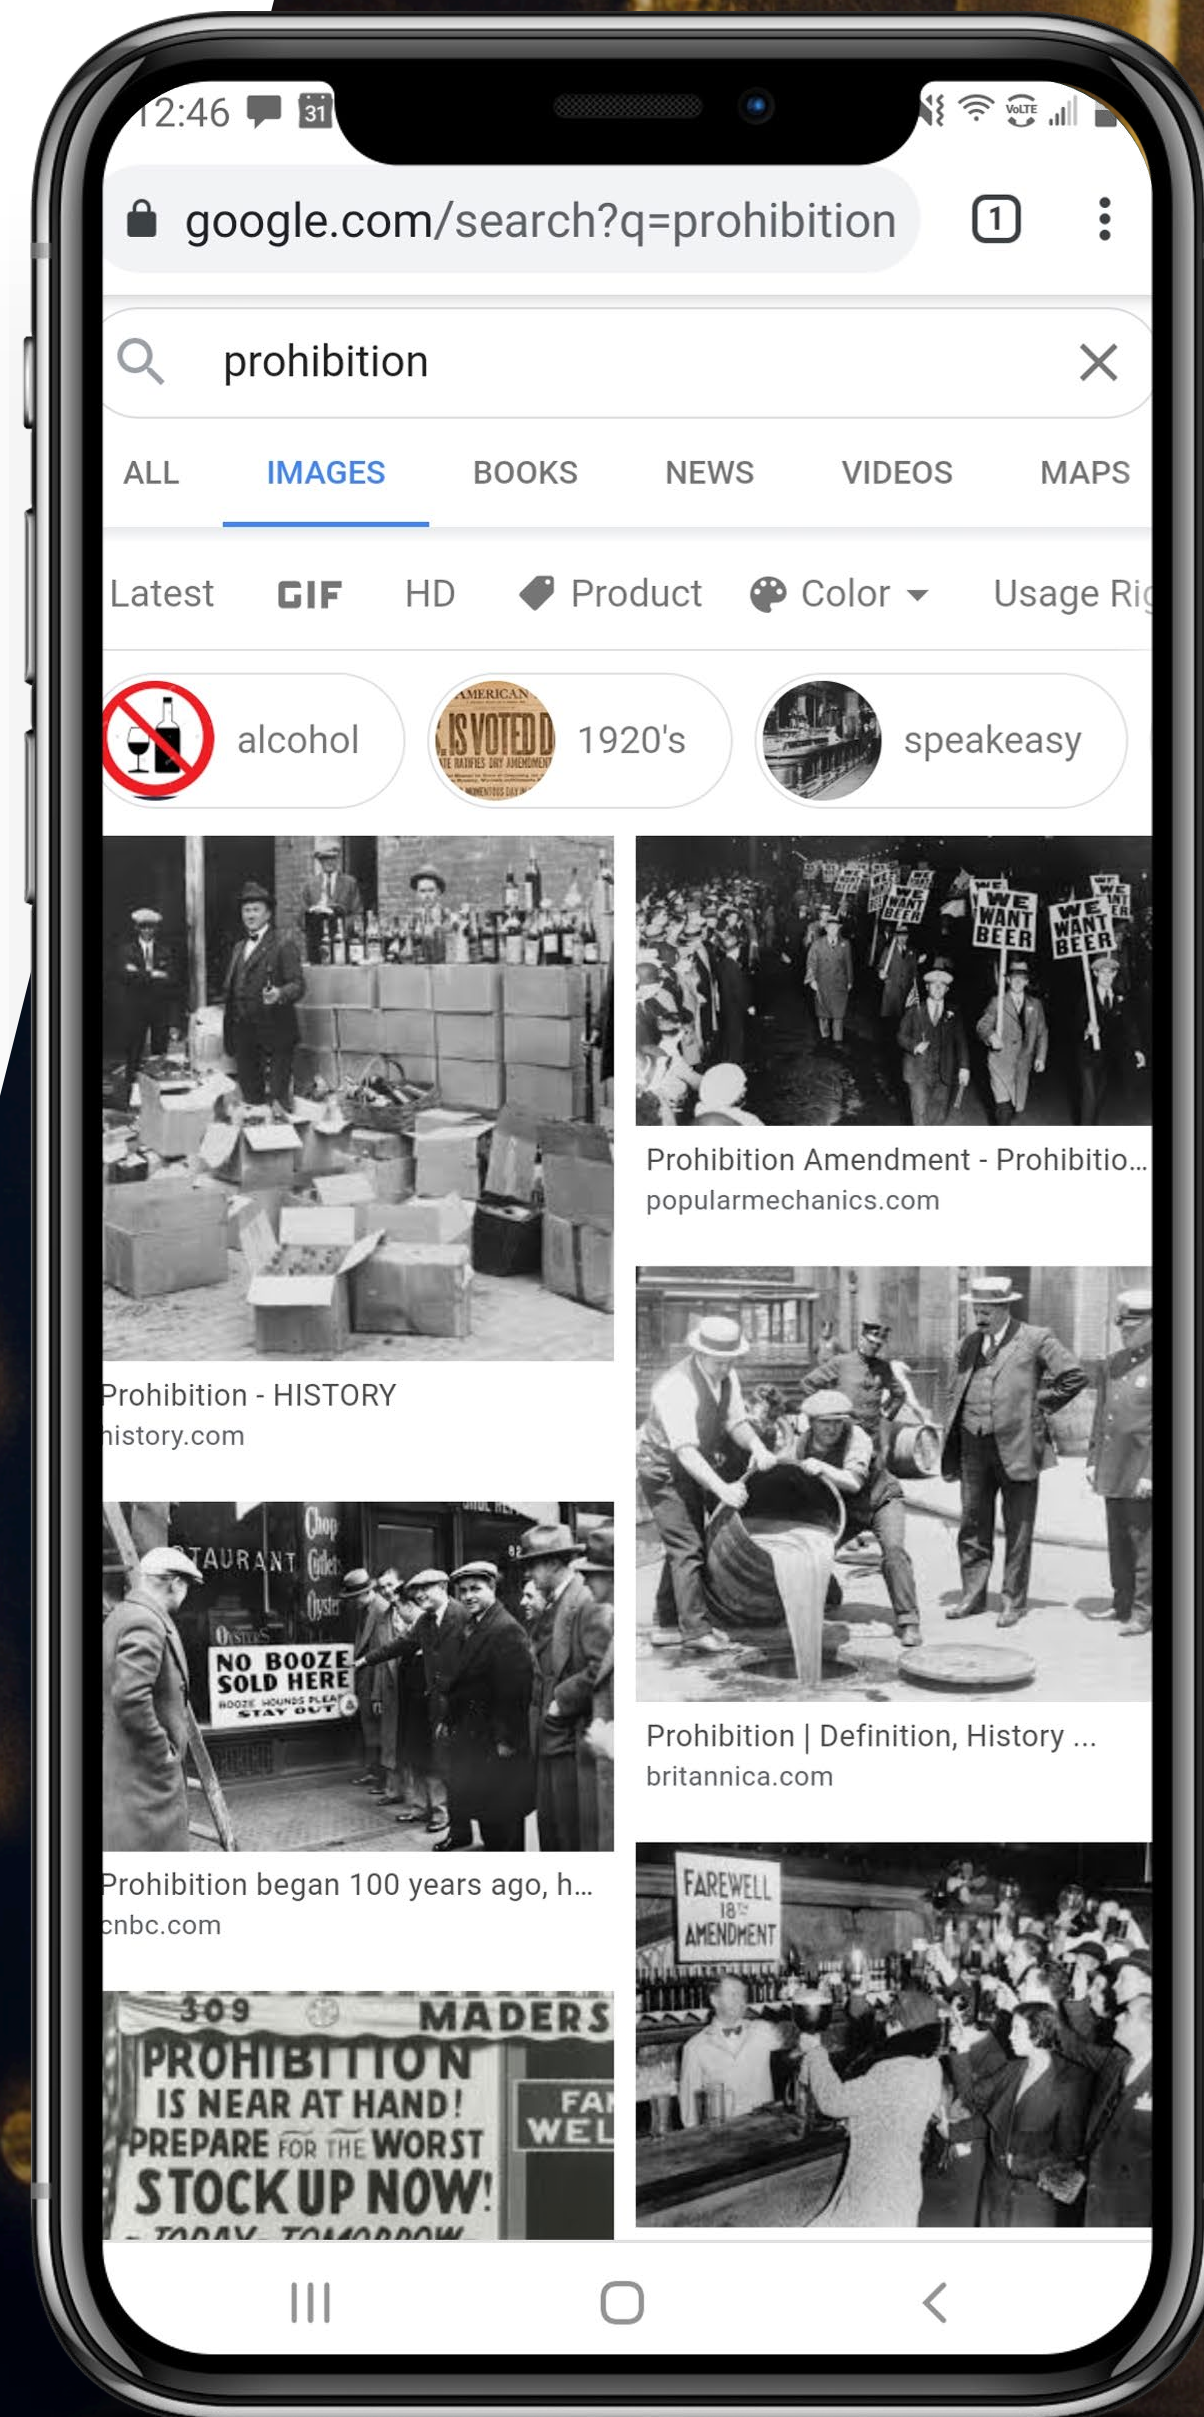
12:46 31

google.com/search?q=prohibition 1

prohibition

ALL IMAGES BOOKS NEWS VIDEOS MAPS

Latest GIF HD Product Color Usage Ri

alcohol 1920's speakeasy

AMERICAN IS VOTED D

WE WANT BEER WE WANT BEER WE WANT BEER

Prohibition Amendment - Prohibitio...
popularmechanics.com

Prohibition - HISTORY
history.com

TAURANT Chop Oyster NO BOOZE SOLD HERE BOOZE HOUNDS PLEASE STAY OUT

Prohibition | Definition, History ...
britannica.com

Prohibition began 100 years ago, h...
cnbc.com

FAREWELL 18th AMENDMENT

309 MADERS PROHIBITION IS NEAR AT HAND! PREPARE FOR THE WORST STOCK UP NOW! FA WEL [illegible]